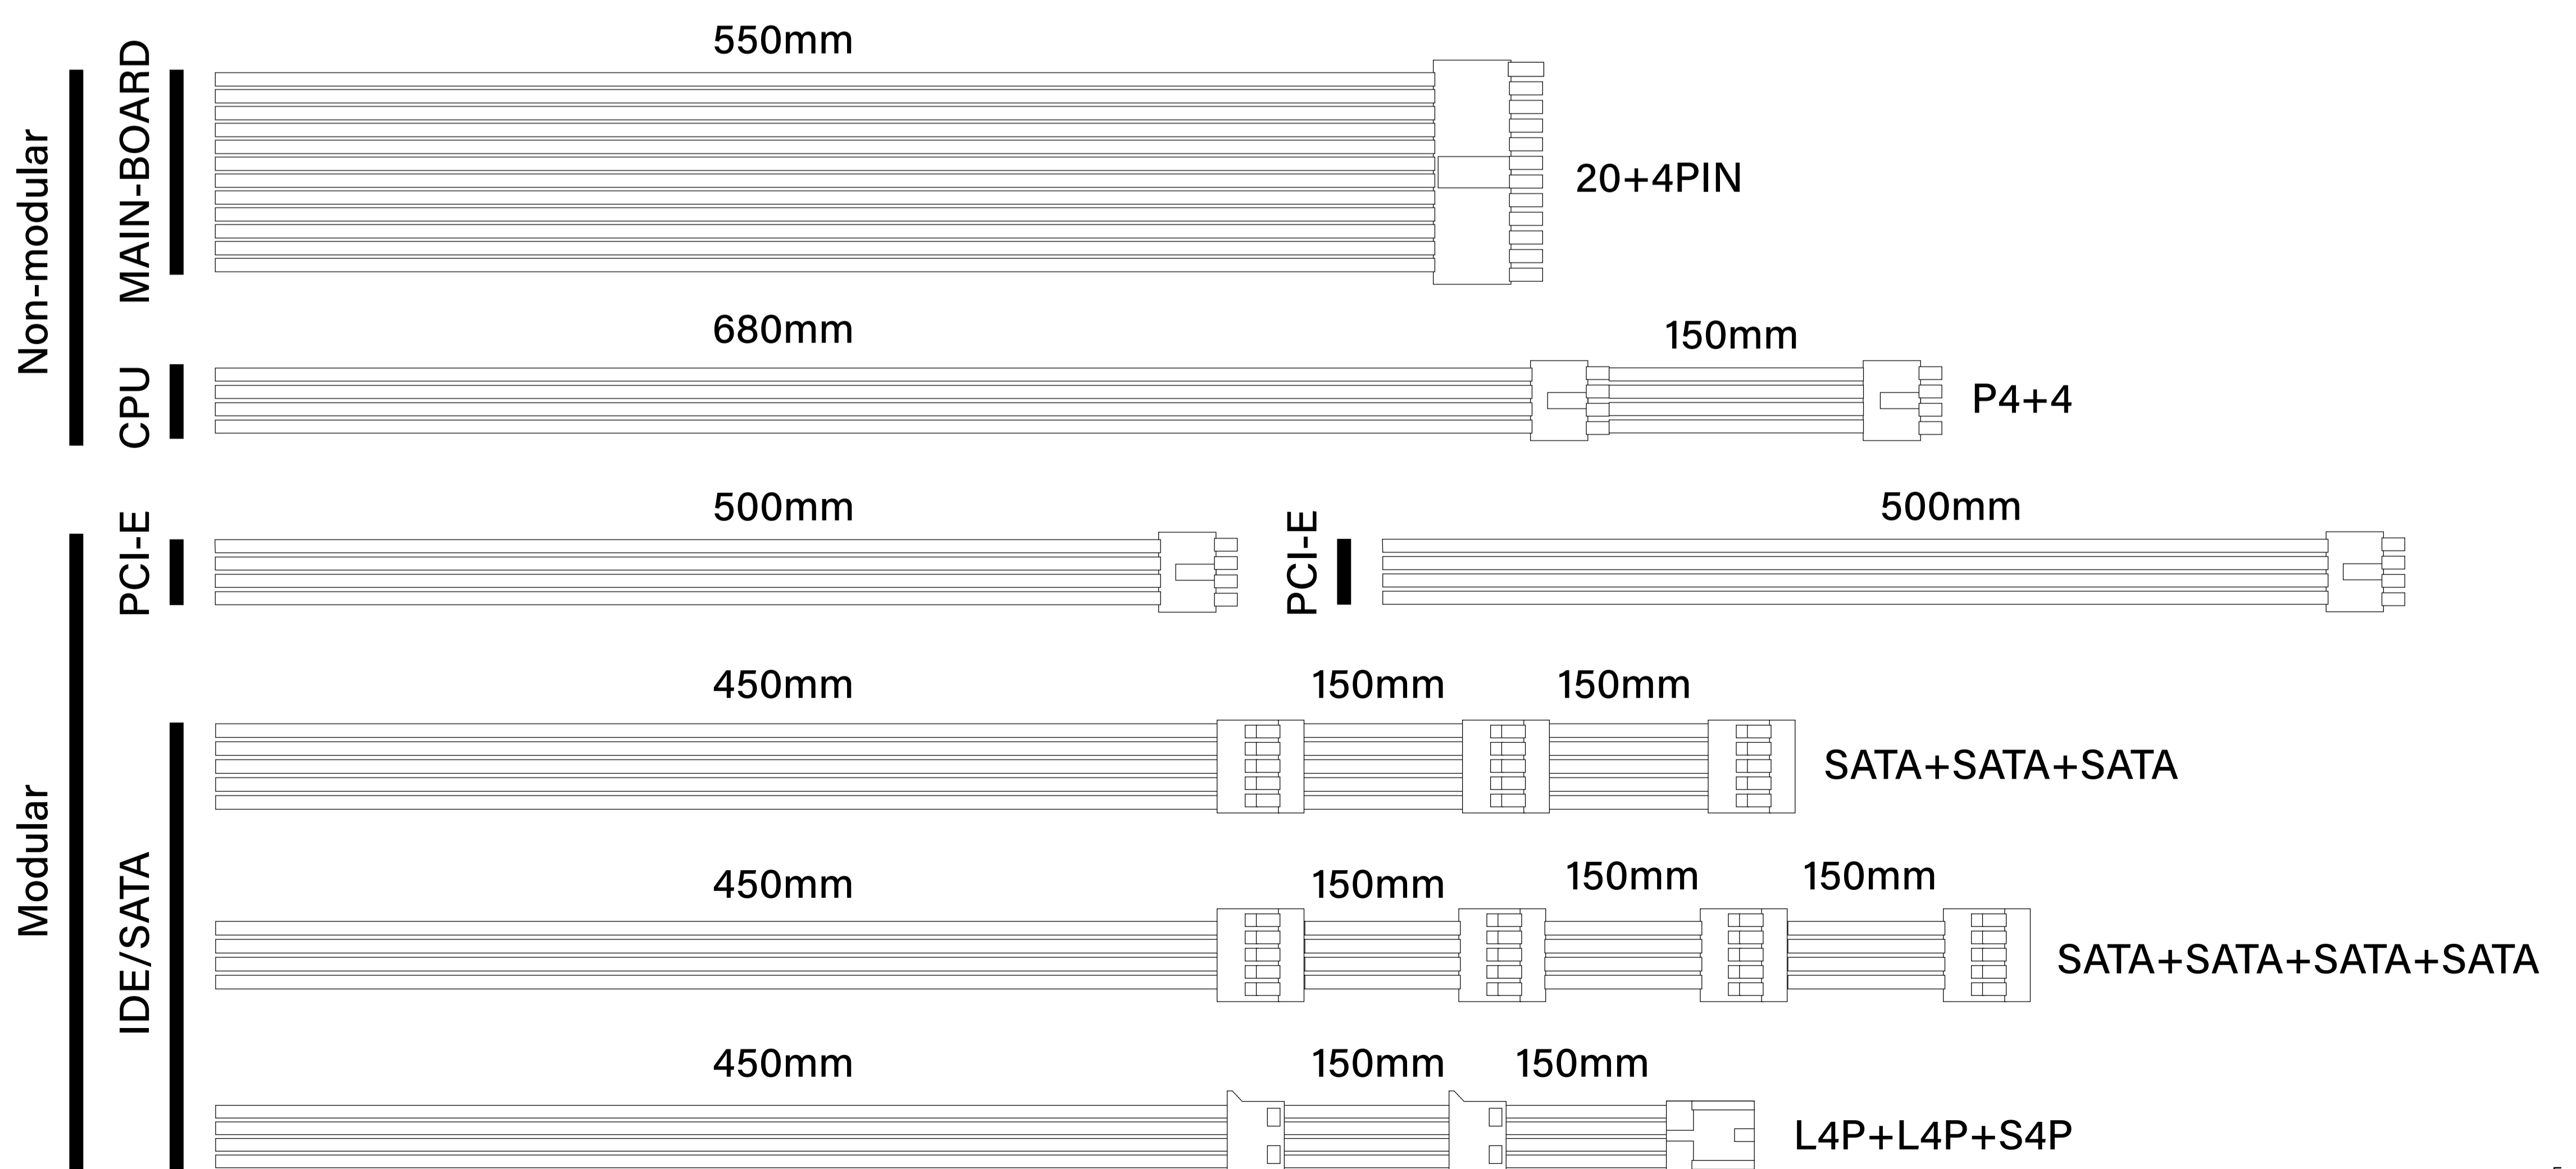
Non-modular

MAIN-BOARD

550mm

20+4PIN

CPU

680mm

150mm

P4+4

Modular

PCI-E

500mm

PCI-E

500mm

IDE/SATA

450mm

150mm

150mm

SATA+SATA+SATA

450mm

150mm

150mm

150mm

SATA+SATA+SATA+SATA

450mm

150mm

150mm

L4P+L4P+S4P